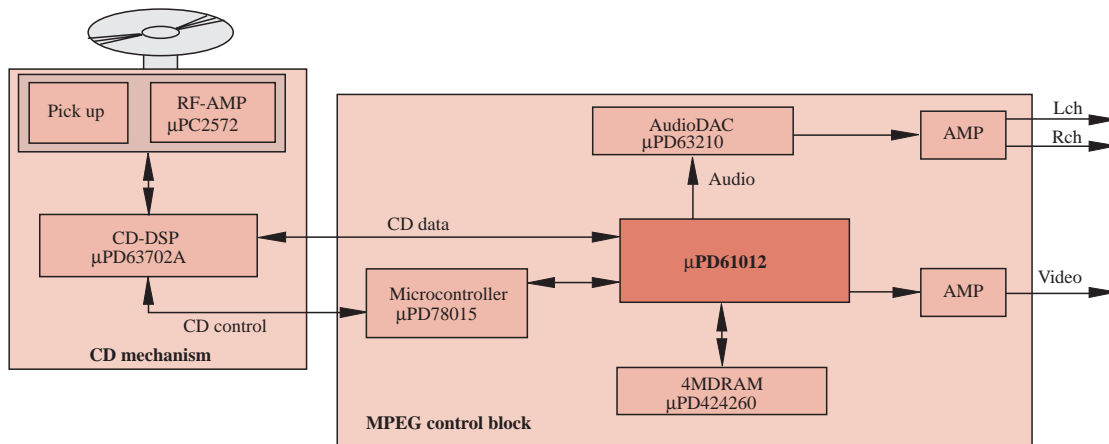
Pick up

RF-AMP
µPC2572

CD-DSP
µPD63702A

CD mechanism

CD data

CD control

Microcontroller
µPD78015

AudioDAC
µPD63210

Audio

AMP

Lch

Rch

µPD61012

AMP

Video

4MDRAM
µPD424260

MPEG control block